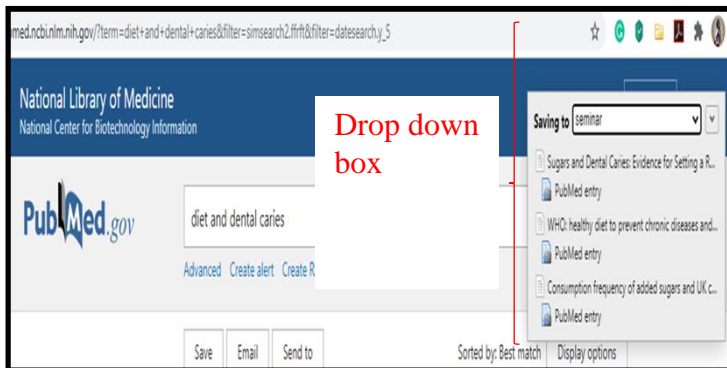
med.ncbi.nlm.nih.gov/?term=diet+and+dental+caries&filter=simsearch2.ffrft&filter=datesearch.y_5

National Library of Medicine
National Center for Biotechnology Information

Drop down box

Saving to seminar

Sugars and Dental Caries: Evidence for Setting a R...
PubMed entry

WHO: healthy diet to prevent chronic diseases and...
PubMed entry

Consumption frequency of added sugars and UK c...
PubMed entry

PubMed.gov

diet and dental caries

Advanced Create alert Create R

Save Email Send to

Sorted by: Best match Display options